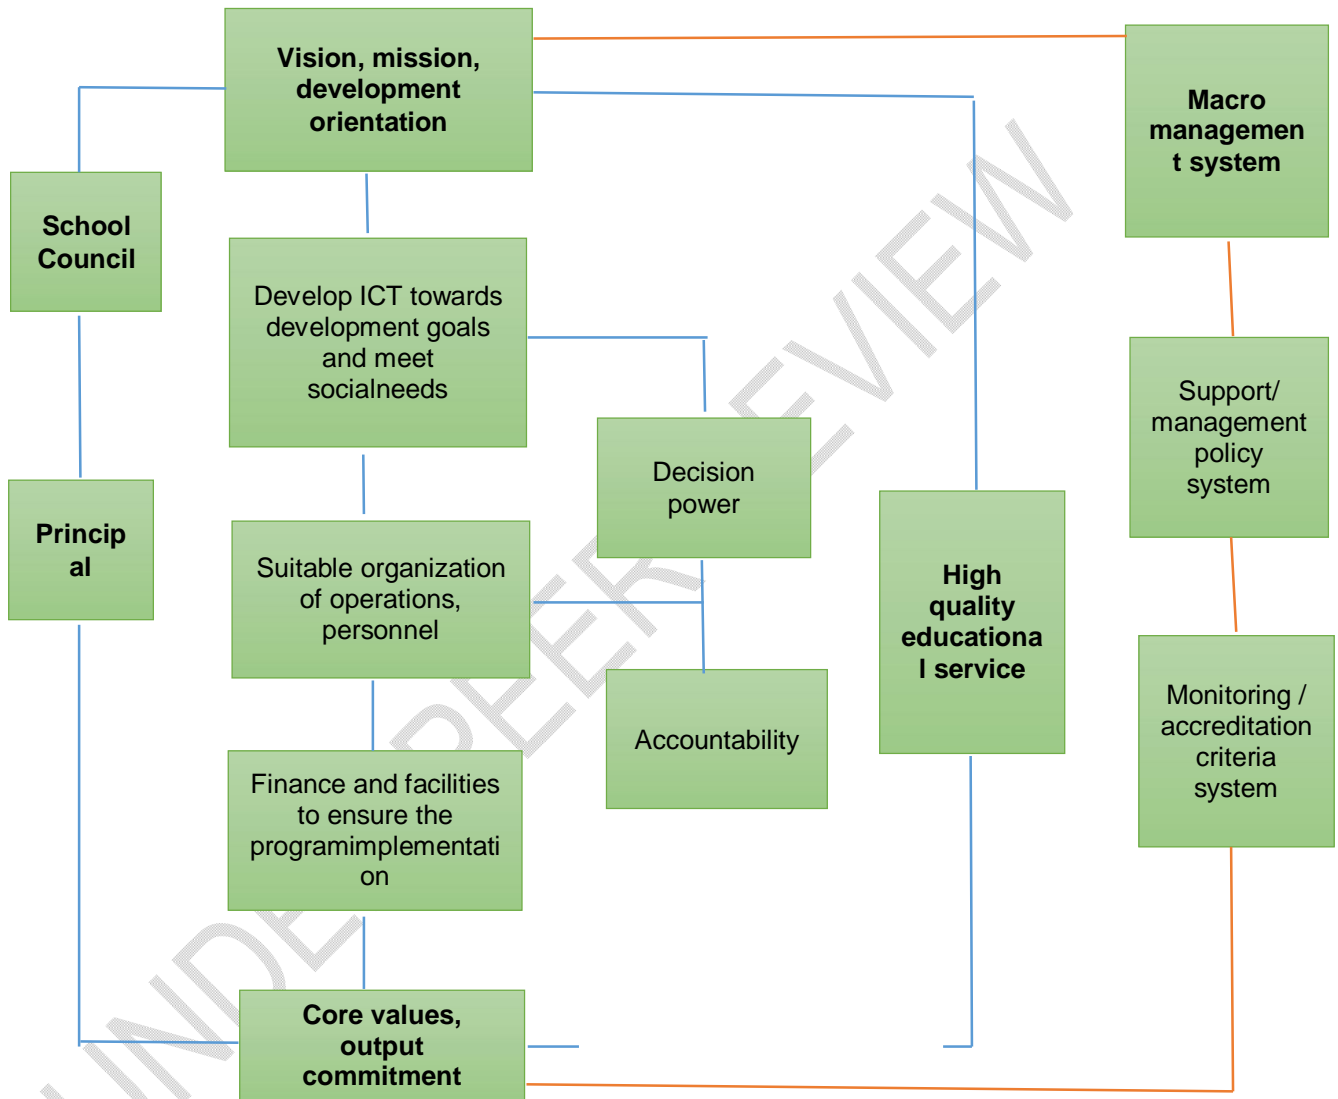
Vision, mission, development orientation

Macro management system

School Council

Develop ICT towards development goals and meet socialneeds

Support/ management policy system

Decision power

Princip al

Suitable organization of operations, personnel

High quality educational service

Accountability

Monitoring / accreditation criteria system

Finance and facilities to ensure the programimplementation

Core values, output commitment

UNDER PEER REVIEW